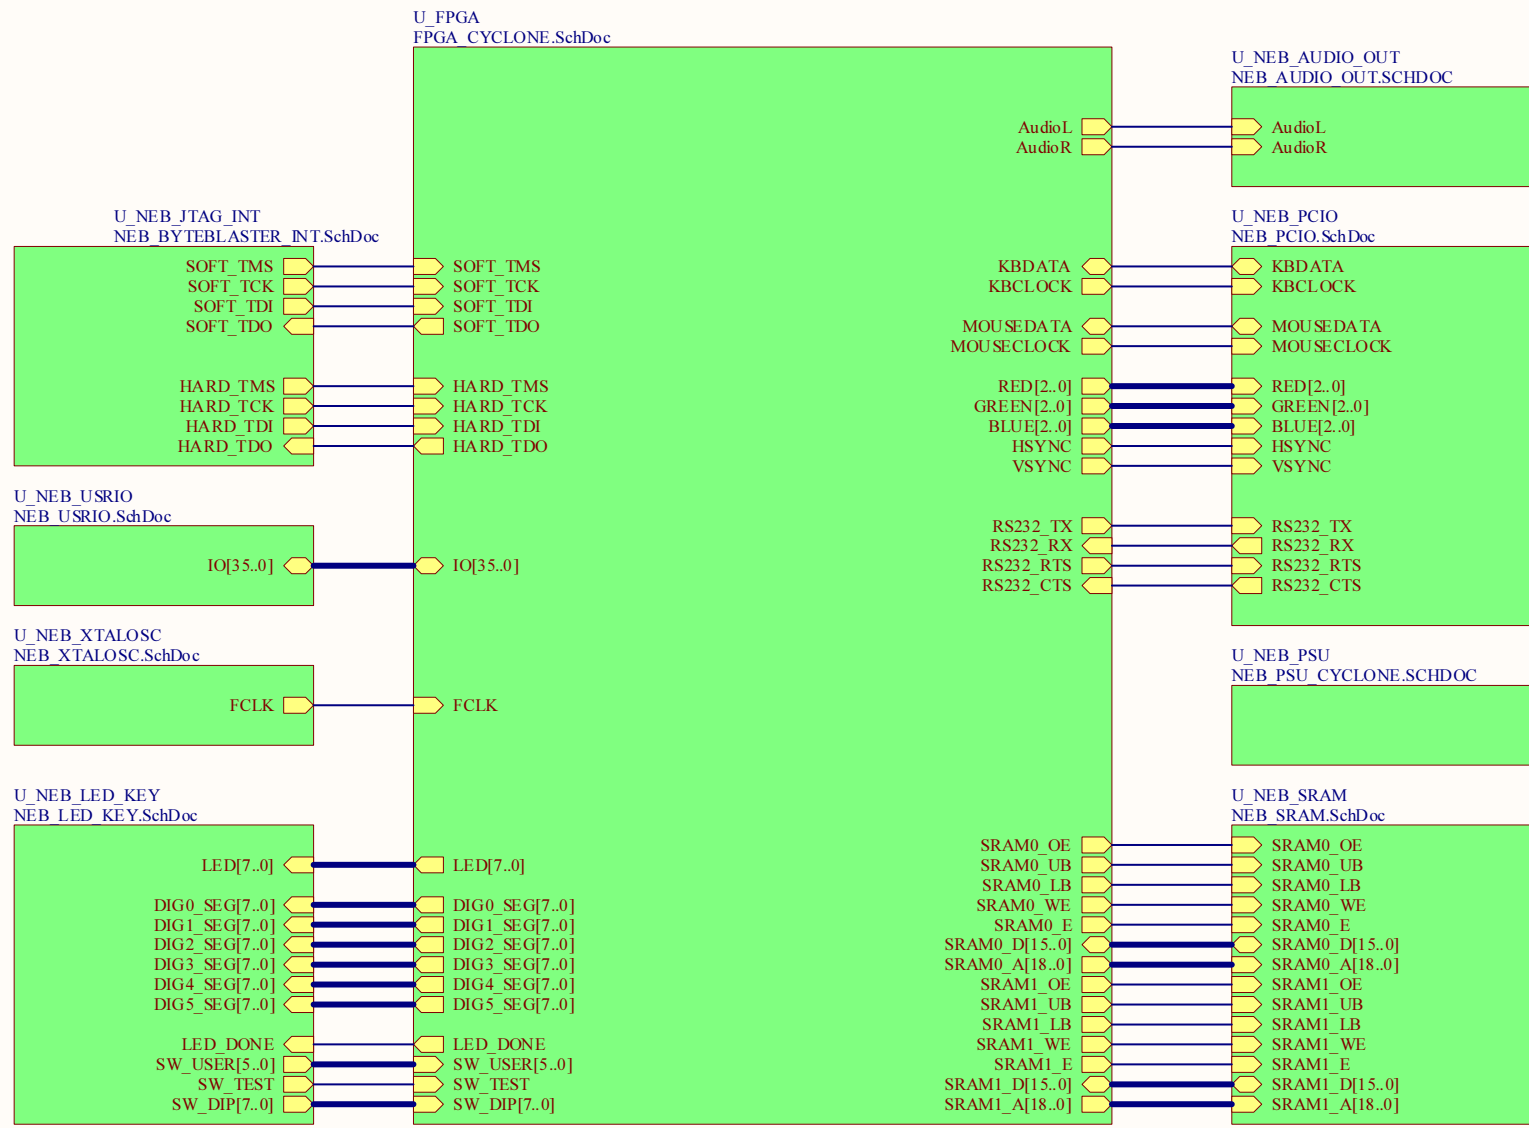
U_FPGA
FPGA_CYCLONE.SchDoc

U_NEB_AUDIO_OUT
NEB_AUDIO_OUT.SCHDOC

AudioL
AudioR

AudioL
AudioR

U_NEB_JTAG_INT
NEB_BYTEBLASTER_INT.SchDoc

SOFT_TMS
SOFT_TCK
SOFT_TDI
SOFT_TDO

HARD_TMS
HARD_TCK
HARD_TDI
HARD_TDO

SOFT_TMS
SOFT_TCK
SOFT_TDI
SOFT_TDO

HARD_TMS
HARD_TCK
HARD_TDI
HARD_TDO

U_NEB_PCIO
NEB_PCIO.SchDoc

KBDATA
KBCLOCK

MOUSEDATA
MOUSECLOCK

RED[2..0]
GREEN[2..0]
BLUE[2..0]
HSYNC
VSYNC

KBDATA
KBCLOCK

MOUSEDATA
MOUSECLOCK

RED[2..0]
GREEN[2..0]
BLUE[2..0]
HSYNC
VSYNC

U_NEB_USRIO
NEB_USRIO.SchDoc

IO[35..0]

IO[35..0]

RS232_TX
RS232_RX
RS232_RTS
RS232_CTS

RS232_TX
RS232_RX
RS232_RTS
RS232_CTS

U_NEB_XTALOSC
NEB_XTALOSC.SchDoc

FCLK

FCLK

U_NEB_PSU
NEB_PSU_CYCLONE.SCHDOC

U_NEB_LED_KEY
NEB_LED_KEY.SchDoc

LED[7..0]

DIG0_SEG[7..0]
DIG1_SEG[7..0]
DIG2_SEG[7..0]
DIG3_SEG[7..0]
DIG4_SEG[7..0]
DIG5_SEG[7..0]

LED_DONE
SW_USER[5..0]
SW_TEST
SW_DIP[7..0]

LED[7..0]

DIG0_SEG[7..0]
DIG1_SEG[7..0]
DIG2_SEG[7..0]
DIG3_SEG[7..0]
DIG4_SEG[7..0]
DIG5_SEG[7..0]

LED_DONE
SW_USER[5..0]
SW_TEST
SW_DIP[7..0]

U_NEB_SRAM
NEB_SRAM.SchDoc

SRAM0_OE
SRAM0_UB
SRAM0_LB
SRAM0_WE
SRAM0_E
SRAM0_D[15..0]
SRAM0_A[18..0]
SRAM1_OE
SRAM1_UB
SRAM1_LB
SRAM1_WE
SRAM1_E
SRAM1_D[15..0]
SRAM1_A[18..0]

SRAM0_OE
SRAM0_UB
SRAM0_LB
SRAM0_WE
SRAM0_E
SRAM0_D[15..0]
SRAM0_A[18..0]
SRAM1_OE
SRAM1_UB
SRAM1_LB
SRAM1_WE
SRAM1_E
SRAM1_D[15..0]
SRAM1_A[18..0]